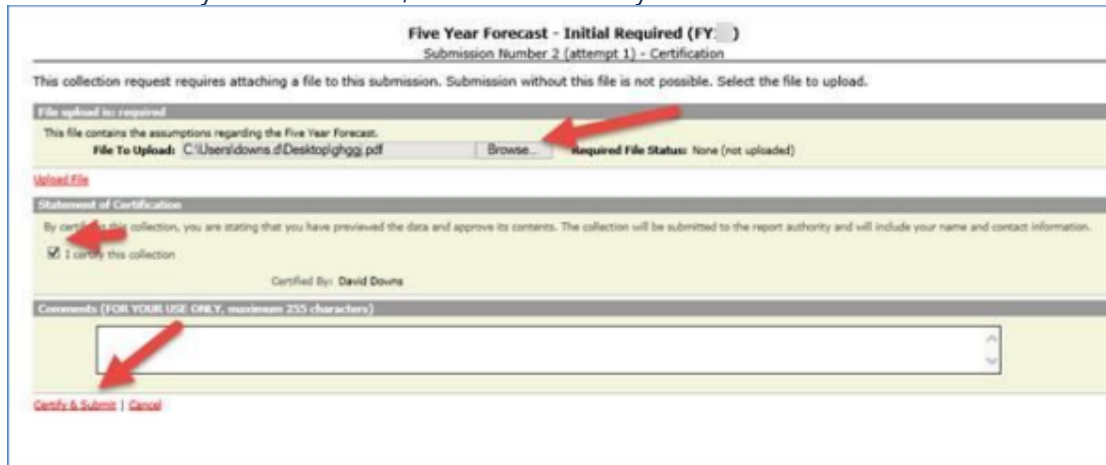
Five Year Forecast - Initial Required (FY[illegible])
Submission Number 2 (attempt 1) - Certification

This collection request requires attaching a file to this submission. Submission without this file is not possible. Select the file to upload.

File upload is: required

This file contains the assumptions regarding the Five Year Forecast.

File To Upload: C:\Users\downs.d\Desktop\ghggj.pdf Browse... Required File Status: None (not uploaded)

Upload File

Statement of Certification

By cert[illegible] this collection, you are stating that you have previewed the data and approve its contents. The collection will be submitted to the report authority and will include your name and contact information.

I cert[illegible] this collection

Certified By: David Downs

Comments (FOR YOUR USE ONLY, maximum 255 characters)

Certify & Submit | Cancel